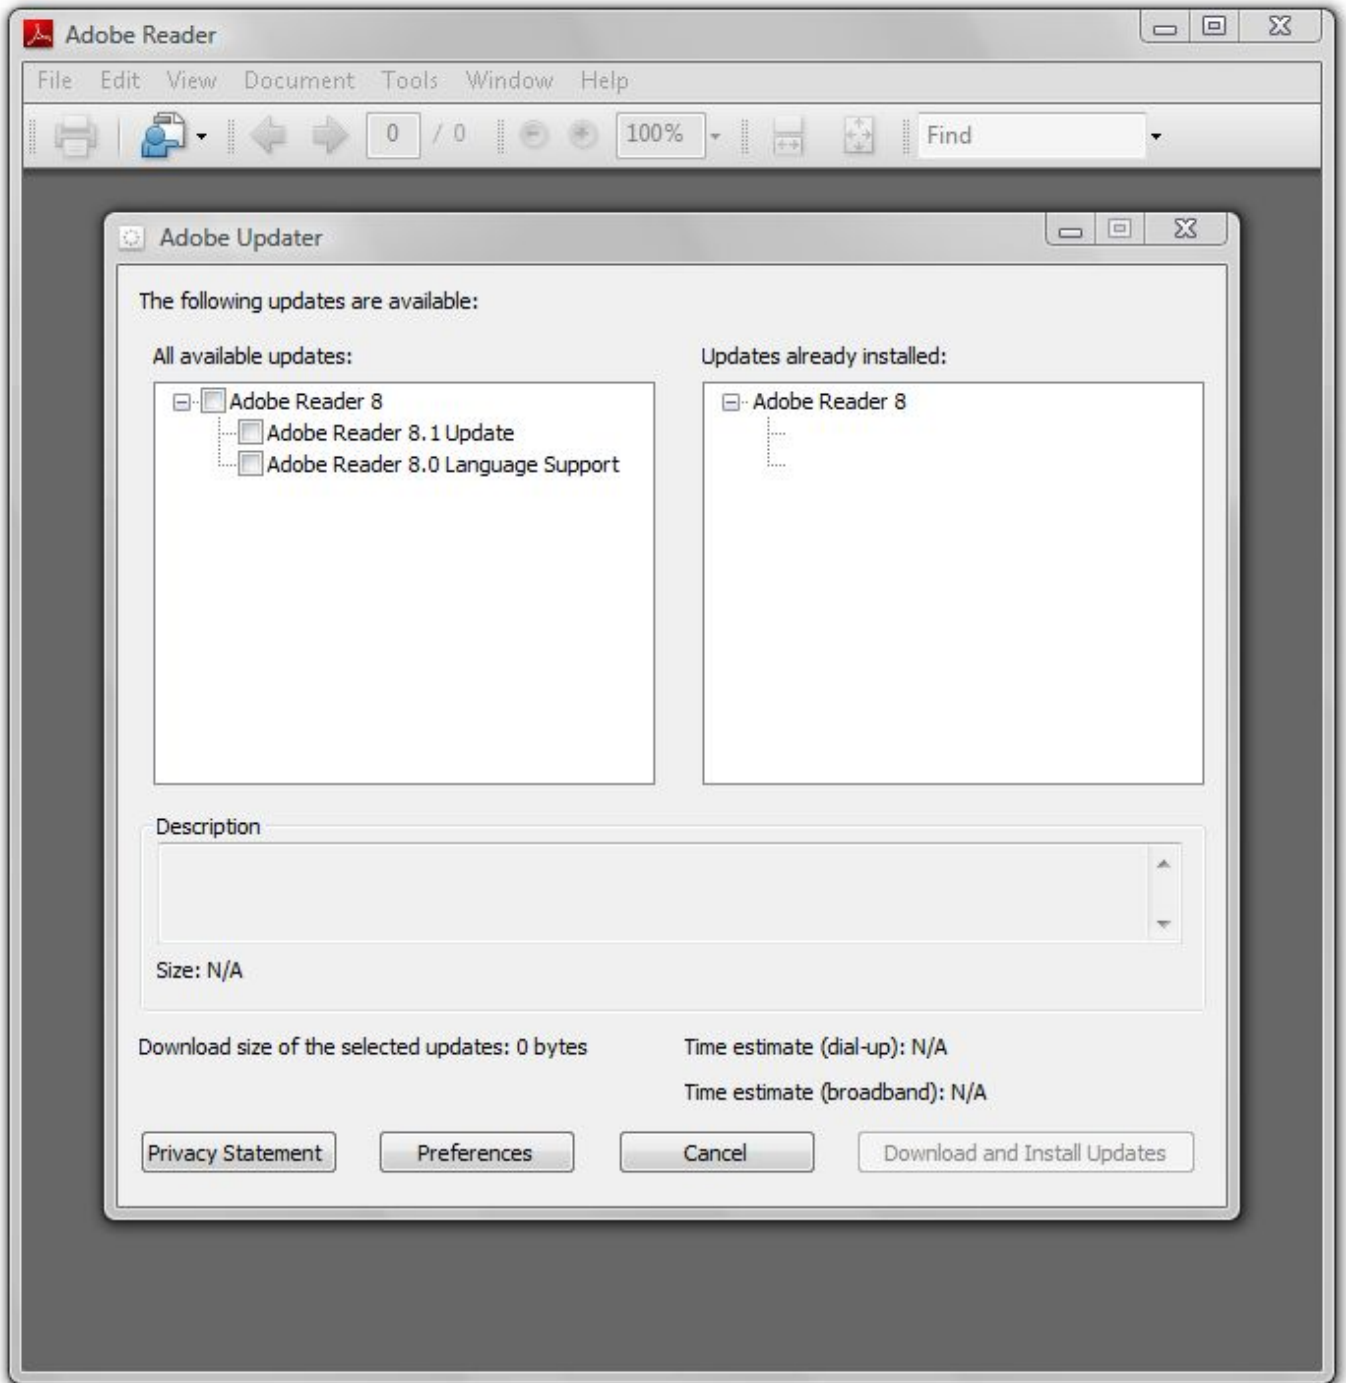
Adobe Reader

File Edit View Document Tools Window Help

0 / 0 100% Find

Adobe Updater

The following updates are available:

All available updates:

Adobe Reader 8
Adobe Reader 8.1 Update
Adobe Reader 8.0 Language Support

Updates already installed:

Adobe Reader 8

Description

Size: N/A

Download size of the selected updates: 0 bytes

Time estimate (dial-up): N/A

Time estimate (broadband): N/A

Privacy Statement Preferences Cancel Download and Install Updates